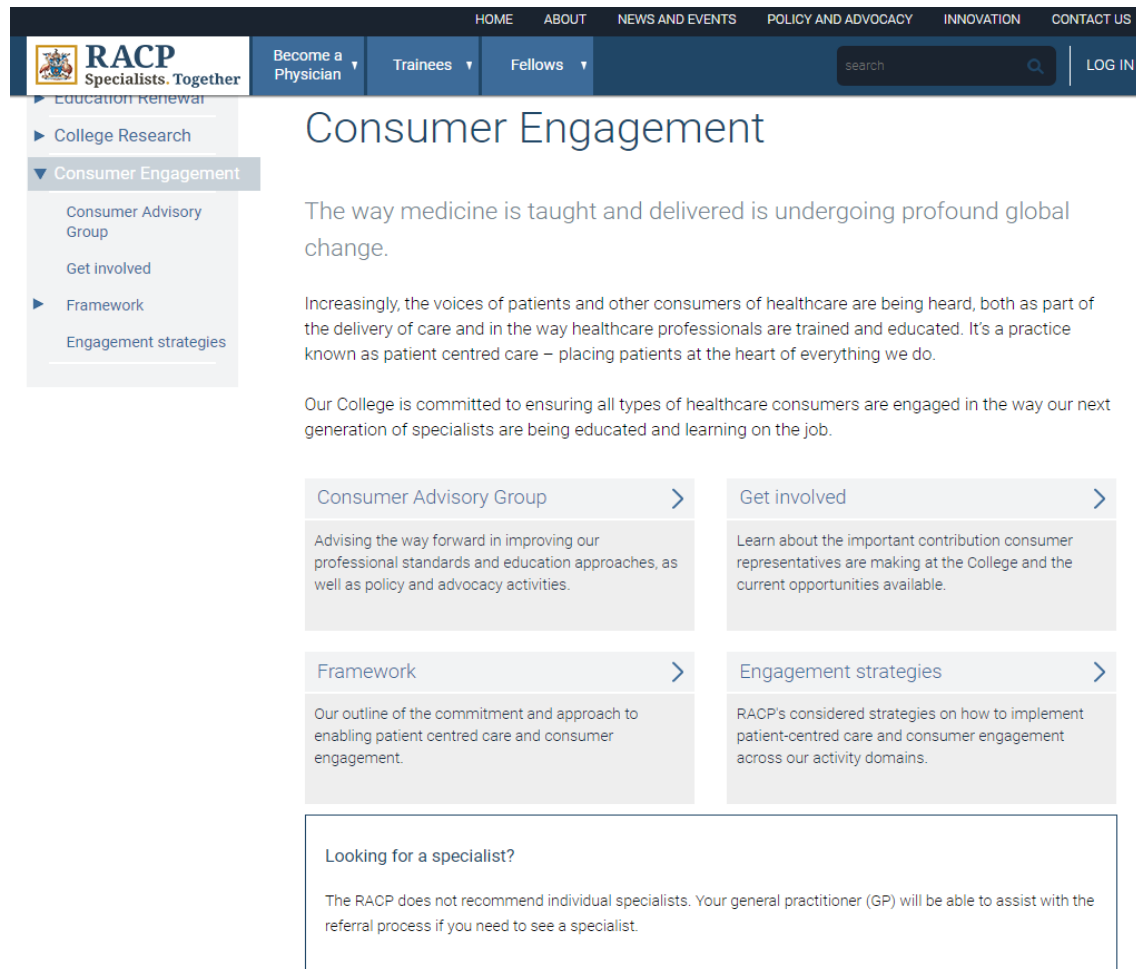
HOME ABOUT NEWS AND EVENTS POLICY AND ADVOCACY INNOVATION CONTACT US

RACP Specialists. Together

Become a Physician ▼ Trainees ▼ Fellows ▼

search

LOG IN

► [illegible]

► College Research

▼ Consumer Engagement

Consumer Advisory Group

Get involved

► Framework

Engagement strategies

Consumer Engagement

The way medicine is taught and delivered is undergoing profound global change.

Increasingly, the voices of patients and other consumers of healthcare are being heard, both as part of the delivery of care and in the way healthcare professionals are trained and educated. It's a practice known as patient centred care – placing patients at the heart of everything we do.

Our College is committed to ensuring all types of healthcare consumers are engaged in the way our next generation of specialists are being educated and learning on the job.

Consumer Advisory Group

Advising the way forward in improving our professional standards and education approaches, as well as policy and advocacy activities.

Get involved

Learn about the important contribution consumer representatives are making at the College and the current opportunities available.

Framework

Our outline of the commitment and approach to enabling patient centred care and consumer engagement.

Engagement strategies

RACP's considered strategies on how to implement patient-centred care and consumer engagement across our activity domains.

Looking for a specialist?

The RACP does not recommend individual specialists. Your general practitioner (GP) will be able to assist with the referral process if you need to see a specialist.